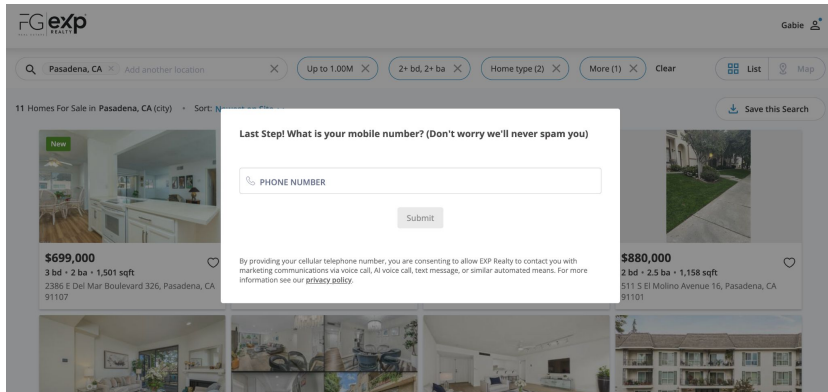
FG eXp REALTY

Gabie

Pasadena, CA Add another location

Up to 1.00M

2+ bd, 2+ ba

Home type (2)

More (1)

Clear

List

Map

11 Homes For Sale in Pasadena, CA (city) • Sort: Newest on Site

Save this Search

New

$699,000
3 bd • 2 ba • 1,501 sqft
2386 E Del Mar Boulevard 326, Pasadena, CA 91107

$880,000
2 bd • 2.5 ba • 1,158 sqft
511 S El Molino Avenue 16, Pasadena, CA 91101

Last Step! What is your mobile number? (Don't worry we'll never spam you)

PHONE NUMBER

Submit

By providing your cellular telephone number, you are consenting to allow EXP Realty to contact you with marketing communications via voice call, AI voice call, text message, or similar automated means. For more information see our privacy policy.